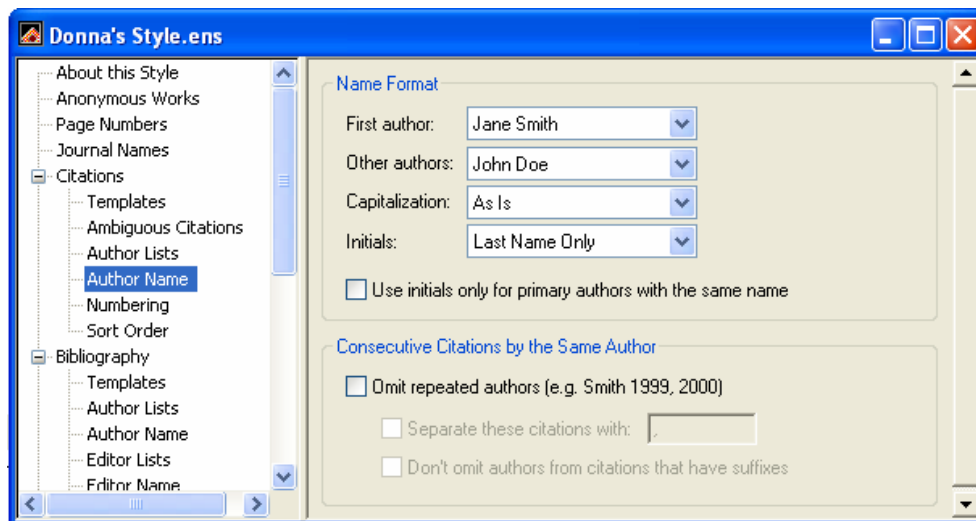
Donna's Style.ens

About this Style
Anonymous Works
Page Numbers
Journal Names
Citations
Templates
Ambiguous Citations
Author Lists
Author Name
Numbering
Sort Order
Bibliography
Templates
Author Lists
Author Name
Editor Lists
Editor Name

Name Format
First author: Jane Smith
Other authors: John Doe
Capitalization: As Is
Initials: Last Name Only
Use initials only for primary authors with the same name

Consecutive Citations by the Same Author
Omit repeated authors (e.g. Smith 1999, 2000)
Separate these citations with: ,
Don't omit authors from citations that have suffixes